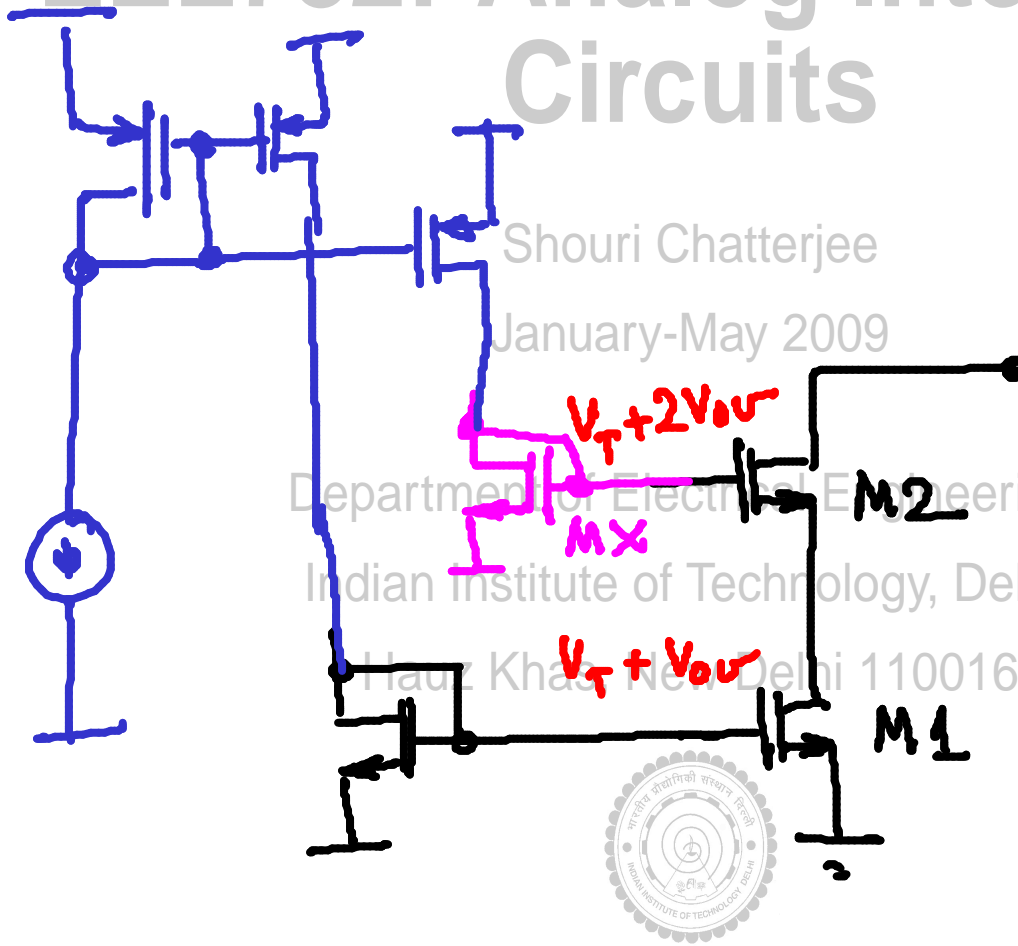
EEL782: Analog Inte
Circuits

Shouri Chatterjee

January-May 2009

Department of Electrical Engineeri
Indian Institute of Technology, Del
Hauz Khas, New Delhi 110016

$V_T + 2V_{ov}$
MX
M2
$V_T + V_{ov}$
M1

भारतीय प्रौद्योगिकी संस्थान दिल्ली
INDIAN INSTITUTE OF TECHNOLOGY DELHI